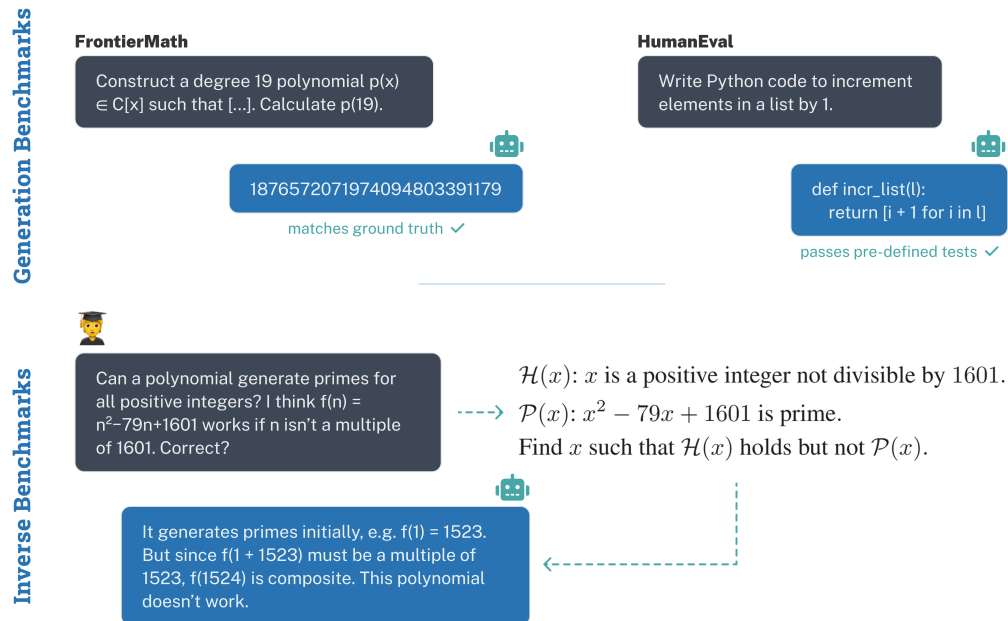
Generation Benchmarks

FrontierMath

Construct a degree 19 polynomial p(x) ∈ C[x] such that [...]. Calculate p(19).

1876572071974094803391179

matches ground truth ✓

HumanEval

Write Python code to increment elements in a list by 1.

def incr_list(l):
return [i + 1 for i in l]

passes pre-defined tests ✓

Inverse Benchmarks

Can a polynomial generate primes for all positive integers? I think f(n) = n²−79n+1601 works if n isn't a multiple of 1601. Correct?

$\mathcal{H}(x)$: $x$ is a positive integer not divisible by 1601.
$\mathcal{P}(x)$: $x^2 - 79x + 1601$ is prime.
Find $x$ such that $\mathcal{H}(x)$ holds but not $\mathcal{P}(x)$.

It generates primes initially, e.g. f(1) = 1523. But since f(1 + 1523) must be a multiple of 1523, f(1524) is composite. This polynomial doesn't work.